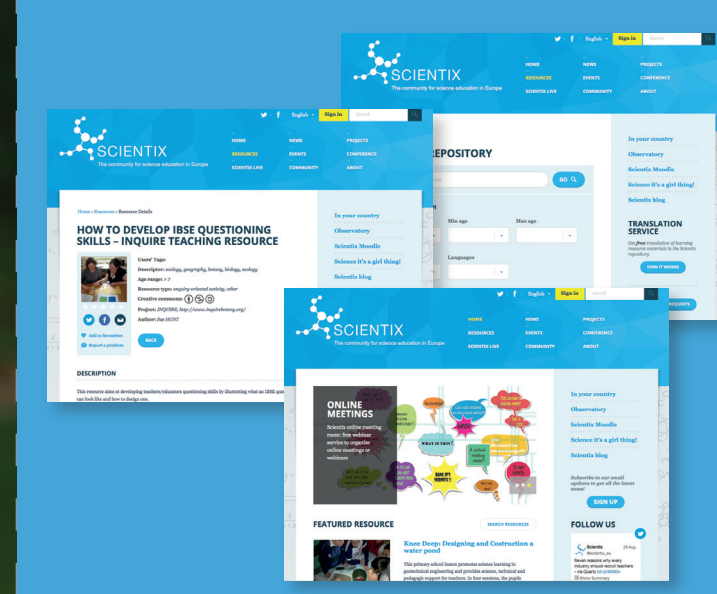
English Sign in Search

SCIENTIX
The community for science education in Europe

HOME
RESOURCES
SCIENTIX LIVE
NEWS
EVENTS
COMMUNITY
PROJECTS
CONFERENCE
ABOUT

REPOSITORY

GO

Min age
Max age
Languages

In your country
Observatory
Scientix Moodle
Science it's a girl thing!
Scientix blog

TRANSLATION SERVICE
Get free translation of learning resource materials in the Scientix repository.

HOW IT WORKS

REQUESTS

English Sign in Search

SCIENTIX
The community for science education in Europe

HOME
RESOURCES
SCIENTIX LIVE
NEWS
EVENTS
COMMUNITY
PROJECTS
CONFERENCE
ABOUT

Home » Resources » Resource Details

HOW TO DEVELOP IBSE QUESTIONING SKILLS – INQUIRE TEACHING RESOURCE

Users' Tags:
Descriptor: ecology, geography, botany, biology, ecology
Age range: > 7
Resource type: enquiry-oriented activity, other
Creative commons:
Project: INQUIRE, http://www.inquirebotany.org/
Author: Sue HUNT

Add to favourites
Report a problem

BACK

DESCRIPTION

This resource aims at developing teachers/educators questioning skills by illustrating what an IBSE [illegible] can look like and how to design one.

In your country
Observatory
Scientix Moodle
Science it's a girl thing!
Scientix blog

English Sign in Search

SCIENTIX
The community for science education in Europe

HOME
RESOURCES
SCIENTIX LIVE
NEWS
EVENTS
COMMUNITY
PROJECTS
CONFERENCE
ABOUT

ONLINE MEETINGS
Scientix online meeting room: free webinar service to organise online meetings or webinars

WHAT IS THIS?
HOW DO SCIENTISTS...?

In your country
Observatory
Scientix Moodle
Science it's a girl thing!
Scientix blog

Subscribe to our email updates to get all the latest news!

SIGN UP

FEATURED RESOURCE

SEARCH RESOURCES

Knee Deep: Designing and Construction a water pond

This primary school lesson promotes science learning in geotechnical engineering and provides science, technical and pedagogic support for teachers. In four sessions, the pupils

FOLLOW US

Scientix @scientix_eu 29 Aug
Seven reasons why every industry should recruit teachers - via Quartz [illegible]
Show Summary